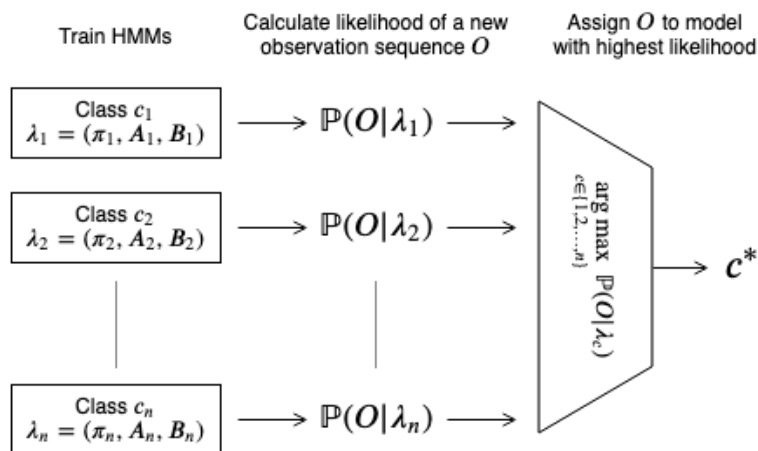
Train HMMs

Calculate likelihood of a new observation sequence $O$

Assign $O$ to model with highest likelihood

Class $c_1$
$\lambda_1 = (\pi_1, A_1, B_1)$

$\mathbb{P}(O|\lambda_1)$

Class $c_2$
$\lambda_2 = (\pi_2, A_2, B_2)$

$\mathbb{P}(O|\lambda_2)$

Class $c_n$
$\lambda_n = (\pi_n, A_n, B_n)$

$\mathbb{P}(O|\lambda_n)$

$\underset{c\in\{1,2,\ldots,n\}}{\arg\max}\ \mathbb{P}(O|\lambda_c)$

$c^*$